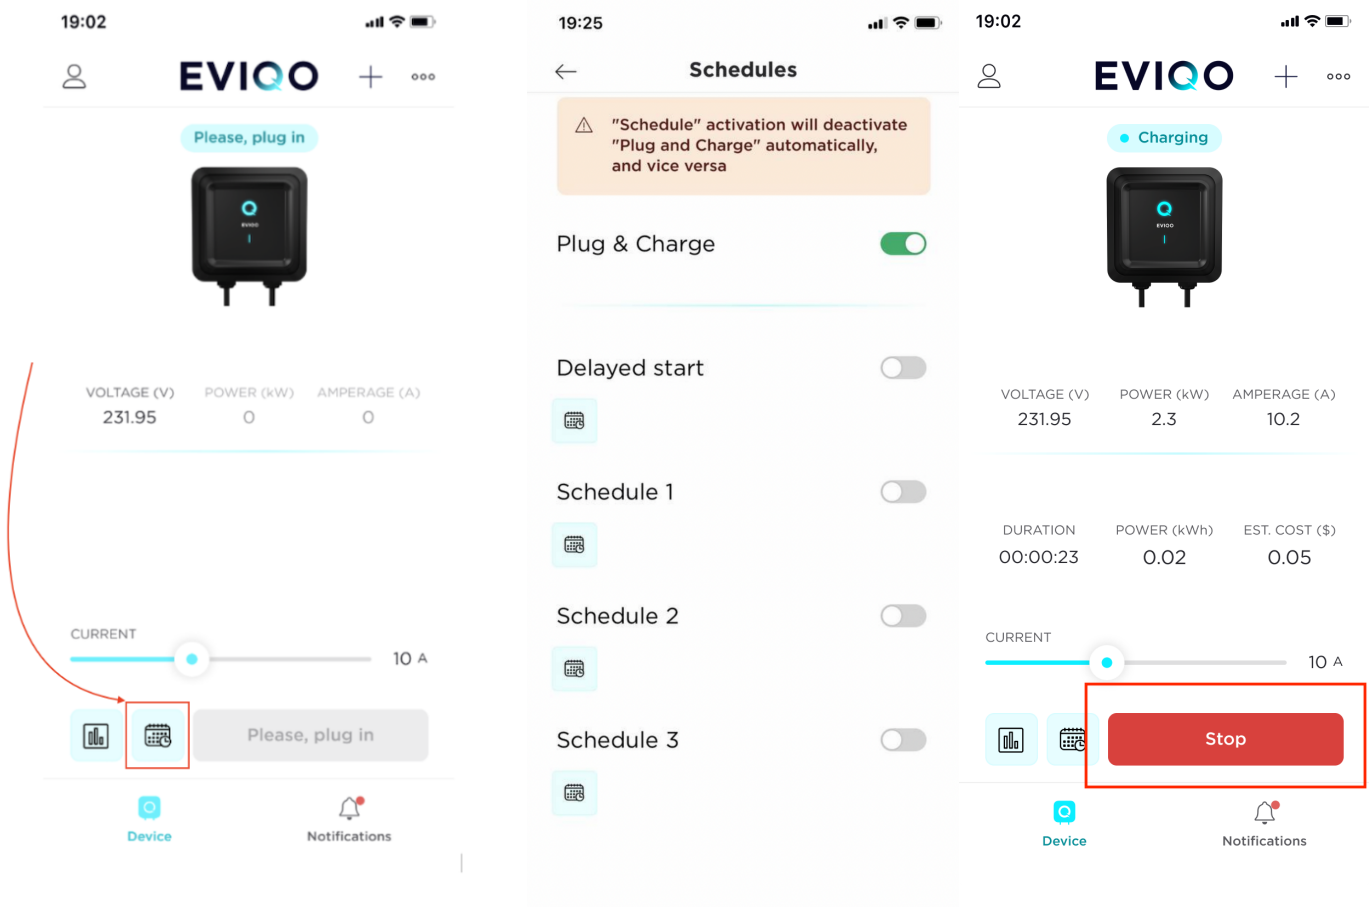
19:02

EVIQO

Please, plug in

VOLTAGE (V) 231.95
POWER (kW) 0
AMPERAGE (A) 0

CURRENT
10 A

Please, plug in

Device
Notifications

19:25

Schedules

"Schedule" activation will deactivate "Plug and Charge" automatically, and vice versa

Plug & Charge

Delayed start

Schedule 1

Schedule 2

Schedule 3

19:02

EVIQO

Charging

VOLTAGE (V) 231.95
POWER (kW) 2.3
AMPERAGE (A) 10.2

DURATION 00:00:23
POWER (kWh) 0.02
EST. COST ($) 0.05

CURRENT
10 A

Stop

Device
Notifications